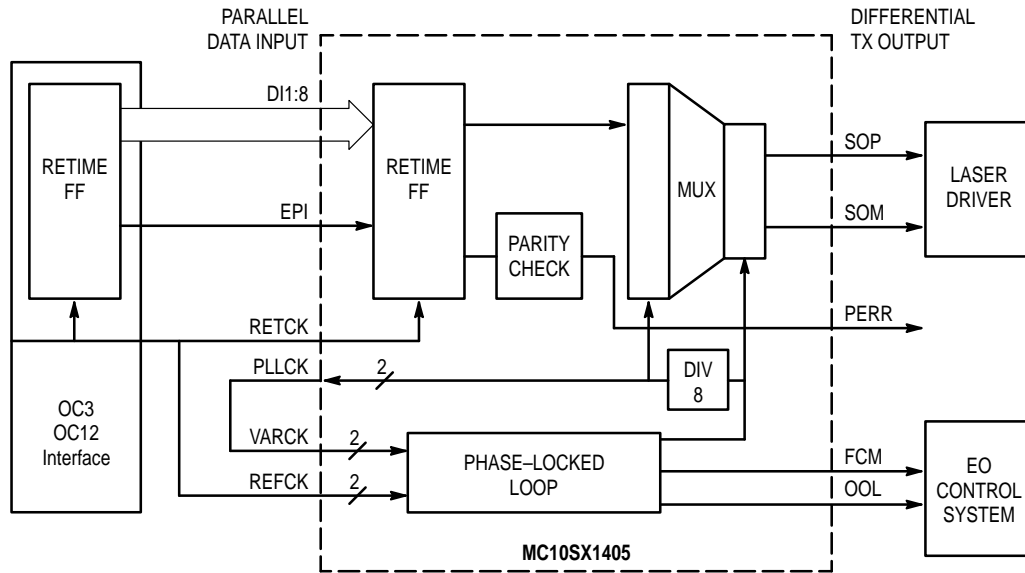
PARALLEL DATA INPUT

DIFFERENTIAL TX OUTPUT

RETIME FF

DI1:8

RETIME FF

MUX

SOP

LASER DRIVER

EPI

SOM

PARITY CHECK

RETCK

PERR

PLLCK

2

DIV 8

OC3 OC12 Interface

VARCK

2

PHASE–LOCKED LOOP

FCM

EO CONTROL SYSTEM

REFCK

2

OOL

MC10SX1405